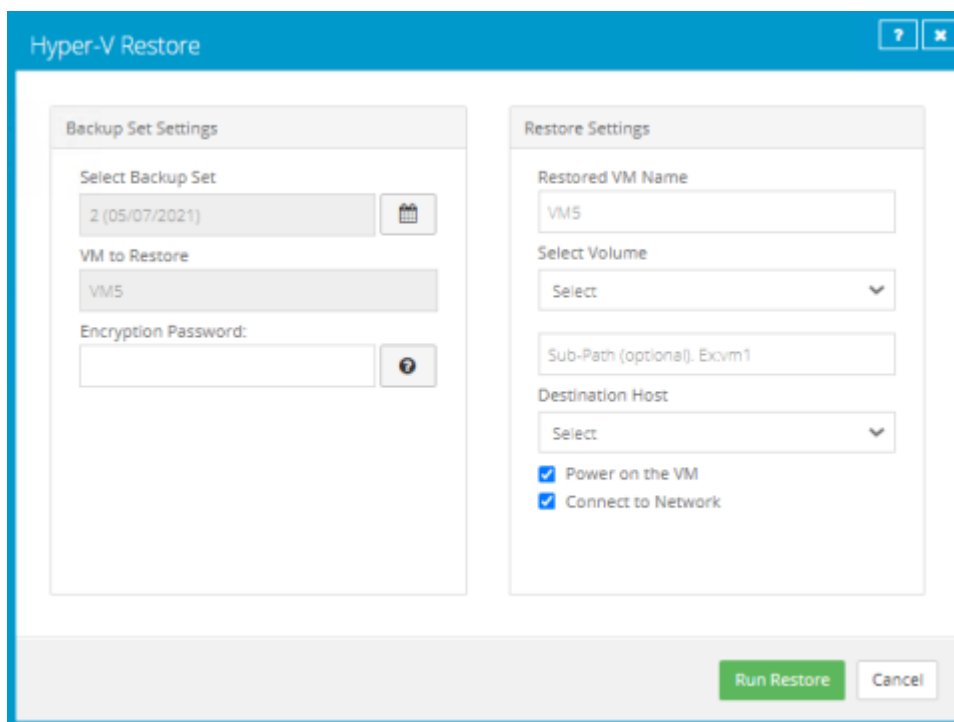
Hyper-V Restore

?

Backup Set Settings

Select Backup Set

2 (05/07/2021)

VM to Restore

VM5

Encryption Password:

Restore Settings

Restored VM Name

VM5

Select Volume

Select

Sub-Path (optional). Ex:vm1

Destination Host

Select

Power on the VM

Connect to Network

Run Restore

Cancel